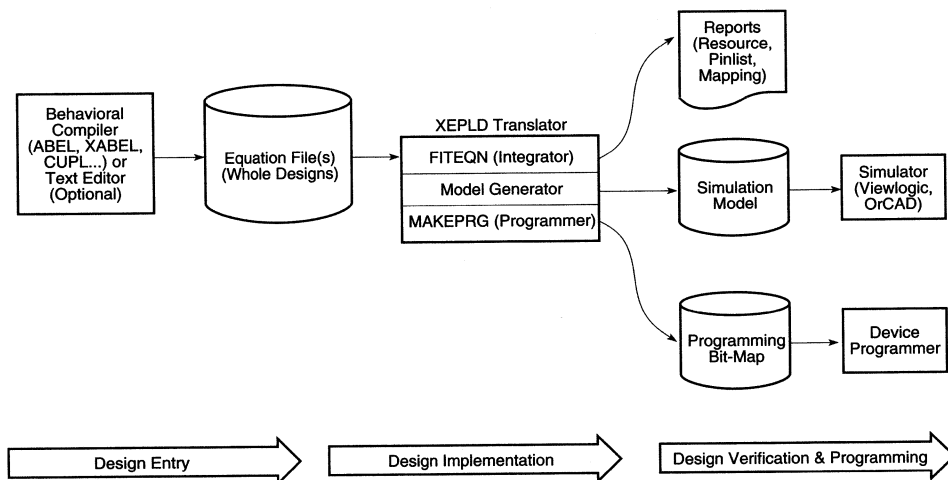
Behavioral Compiler (ABEL, XABEL, CUPL...) or Text Editor (Optional)

Equation File(s) (Whole Designs)

XEPLD Translator

FITEQN (Integrator)

Model Generator

MAKEPRG (Programmer)

Reports (Resource, Pinlist, Mapping)

Simulation Model

Simulator (Viewlogic, OrCAD)

Programming Bit-Map

Device Programmer

Design Entry

Design Implementation

Design Verification & Programming